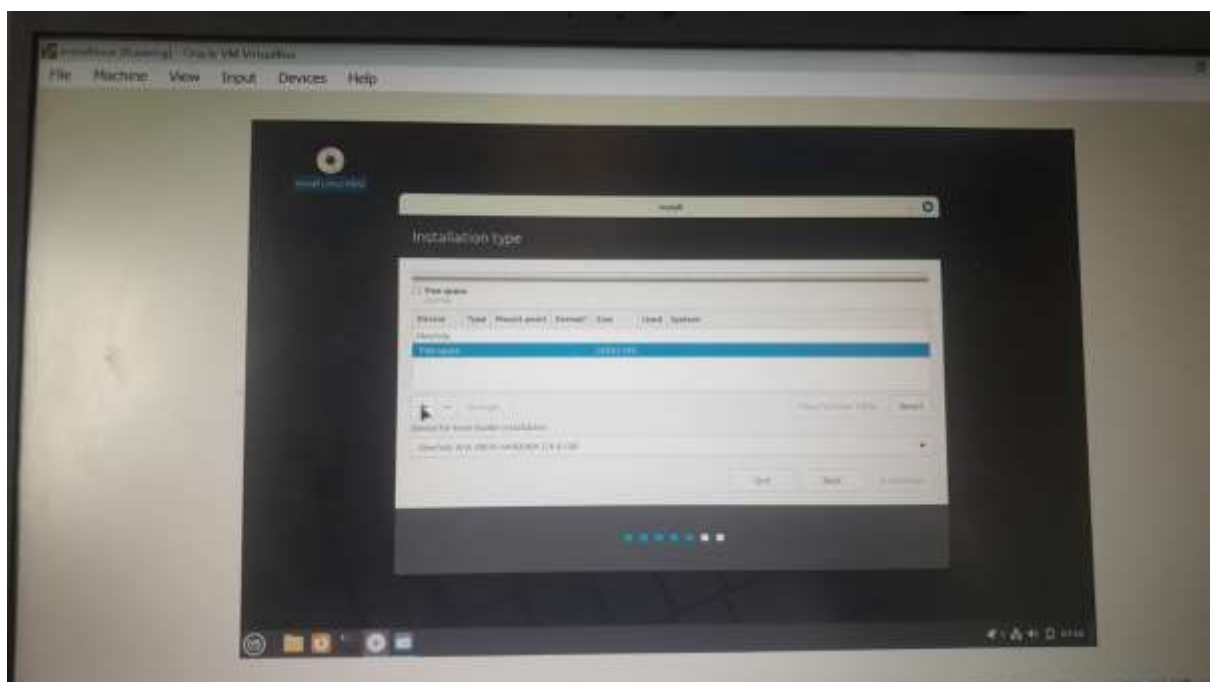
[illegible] (Running) - Oracle VM VirtualBox

File Machine View Input Devices Help

Install Linux Mint

Install

Installation type

Free space

| Device | Type | Mount point | Format? | Size | Used | System |
|---|---|---|---|---|---|---|
| /dev/sda | | | | | | |
| free space | | | | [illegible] | | |

+ − Change

New Partition Table... Revert

Device for boot loader installation:

/dev/sda ATA VBOX HARDDISK ([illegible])

Quit Back Install Now